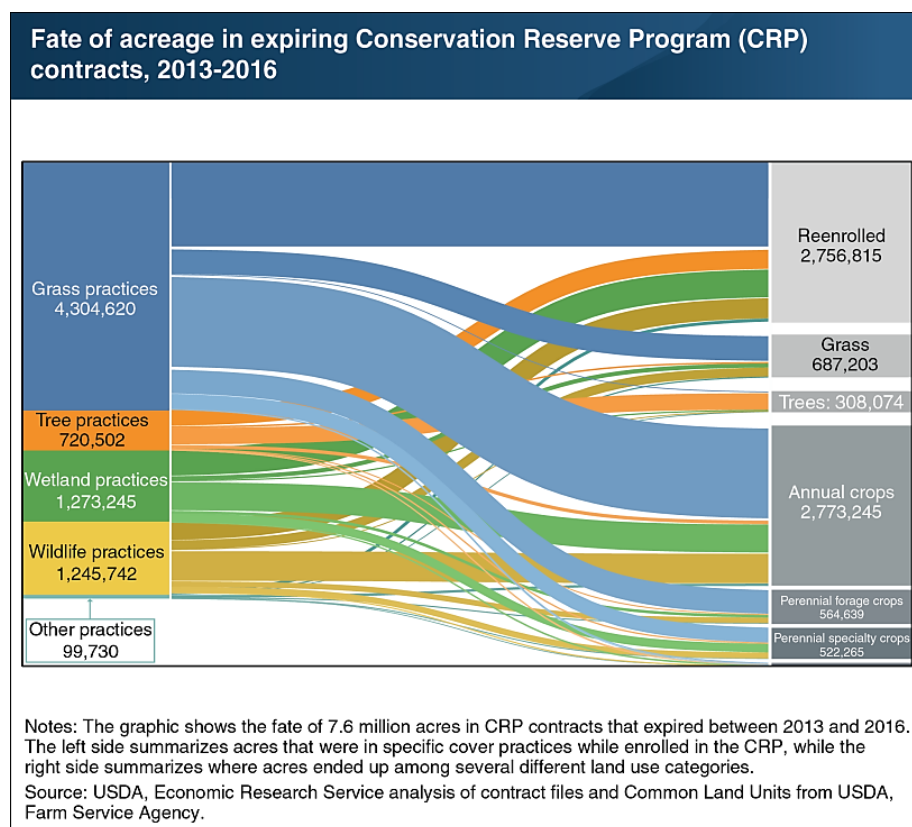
Fate of acreage in expiring Conservation Reserve Program (CRP) contracts, 2013-2016

Grass practices
4,304,620

Tree practices
720,502

Wetland practices
1,273,245

Wildlife practices
1,245,742

Other practices
99,730

Reenrolled
2,756,815

Grass
687,203

Trees: 308,074

Annual crops
2,773,245

Perennial forage crops
564,639

Perennial specialty crops
522,265

Notes: The graphic shows the fate of 7.6 million acres in CRP contracts that expired between 2013 and 2016. The left side summarizes acres that were in specific cover practices while enrolled in the CRP, while the right side summarizes where acres ended up among several different land use categories.

Source: USDA, Economic Research Service analysis of contract files and Common Land Units from USDA, Farm Service Agency.